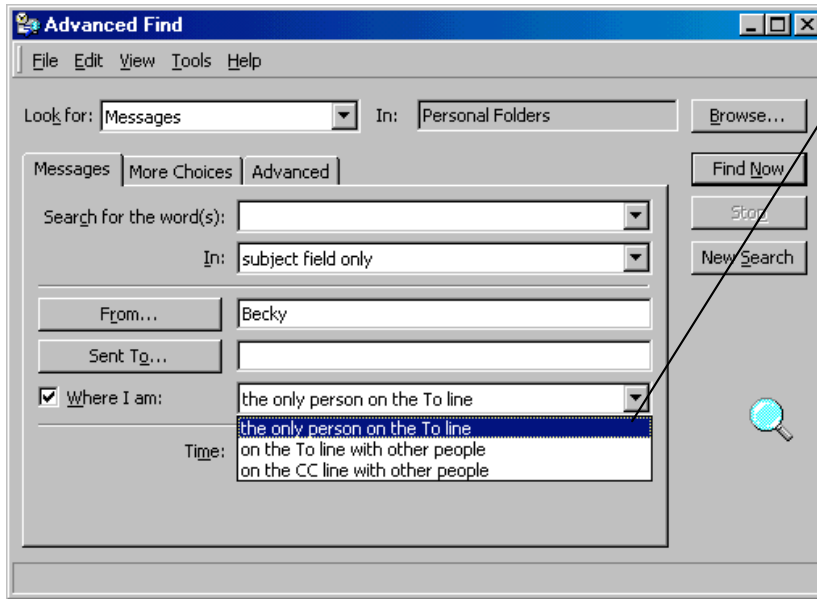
Advanced Find

File Edit View Tools Help

Look for: Messages In: Personal Folders Browse...

Messages | More Choices | Advanced

Find Now

Stop

New Search

Search for the word(s):

In: subject field only

From... Becky

Sent To...

Where I am: the only person on the To line

the only person on the To line
on the To line with other people
on the CC line with other people

Time: